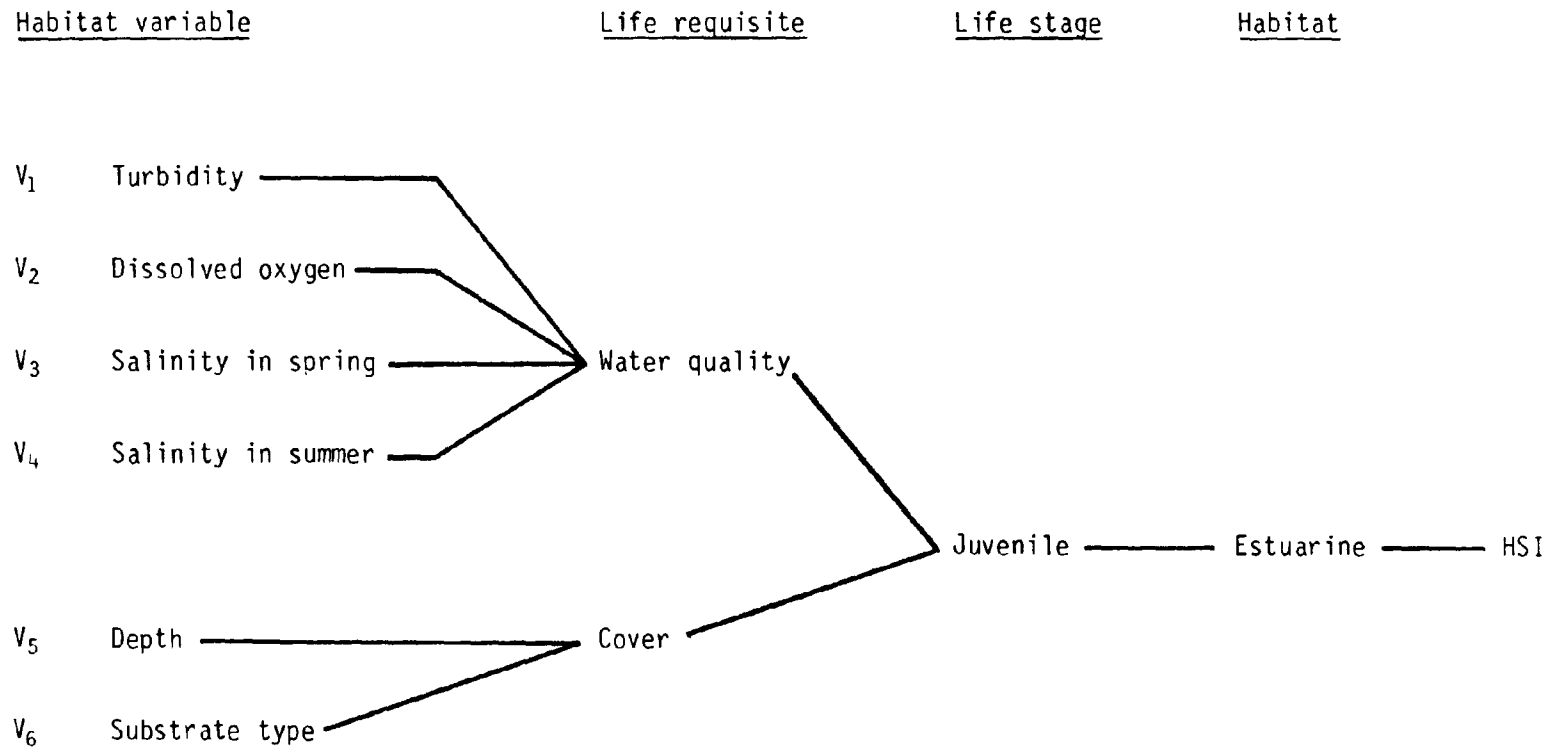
Habitat variable

Life requisite

Life stage

Habitat

$V_1$ Turbidity

$V_2$ Dissolved oxygen

$V_3$ Salinity in spring

$V_4$ Salinity in summer

Water quality

Juvenile

Estuarine

HSI

$V_5$ Depth

Cover

$V_6$ Substrate type